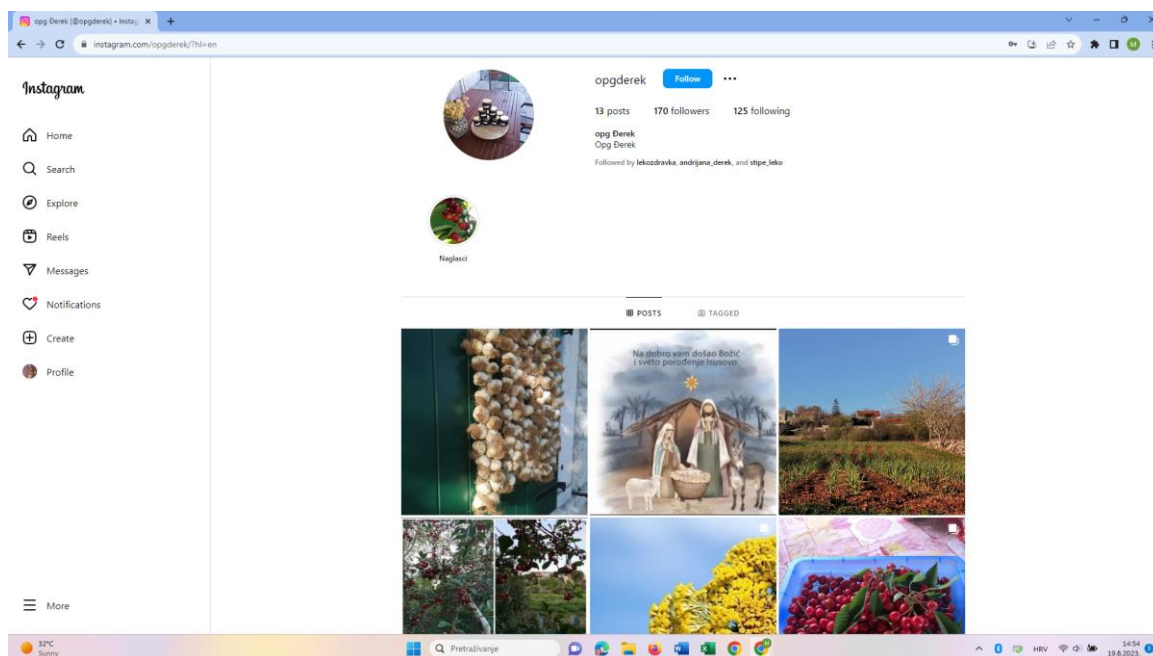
opg Đerek (@opgderek) • Insta ×

instagram.com/opgderek/?hl=en

Instagram

Home

Search

Explore

Reels

Messages

Notifications

Create

Profile

More

opgderek Follow ···

13 posts 170 followers 125 following

opg Đerek
Opg Đerek

Followed by lekozdravka, andrijana_derek, and stipe_leko

Naglasci

POSTS TAGGED

Na dobro vam došao Božić i sveto porođenje Isusovo

32°C
Sunny

Pretraživanje

HRV 14:54 19.8.2023.